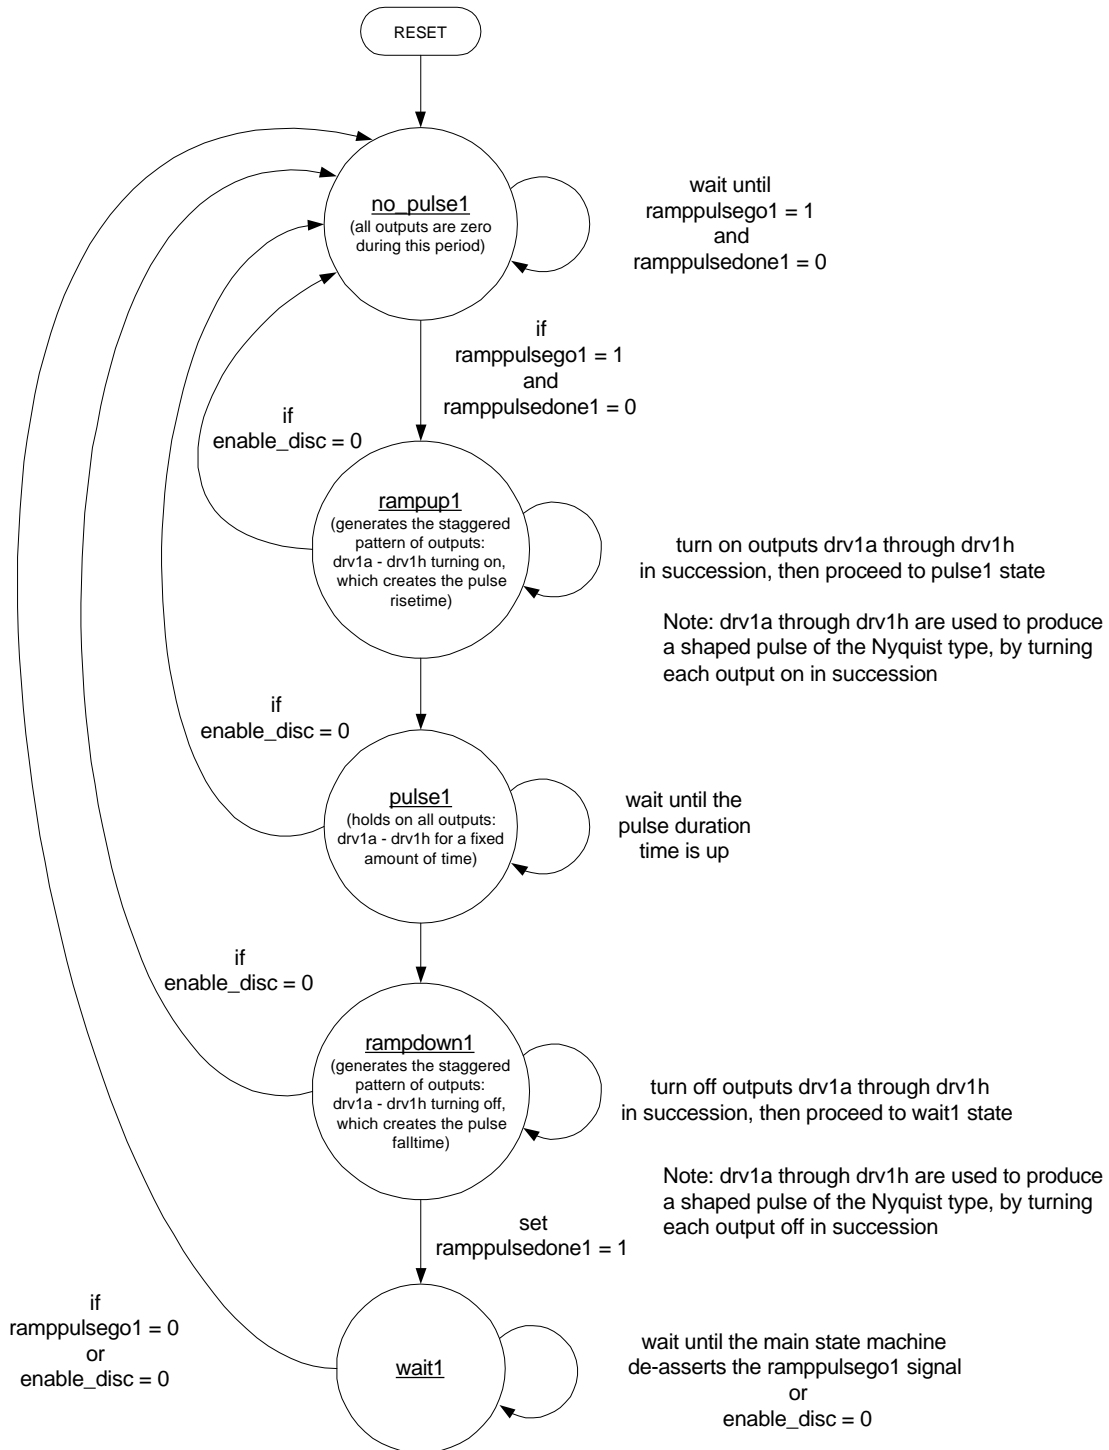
RESET

no_pulse1
(all outputs are zero during this period)

wait until
ramppulsego1 = 1
and
ramppulsedone1 = 0

if
ramppulsego1 = 1
and
ramppulsedone1 = 0

if
enable_disc = 0

rampup1
(generates the staggered pattern of outputs: drv1a - drv1h turning on, which creates the pulse risetime)

turn on outputs drv1a through drv1h in succession, then proceed to pulse1 state

Note: drv1a through drv1h are used to produce a shaped pulse of the Nyquist type, by turning each output on in succession

if
enable_disc = 0

pulse1
(holds on all outputs: drv1a - drv1h for a fixed amount of time)

wait until the pulse duration time is up

if
enable_disc = 0

rampdown1
(generates the staggered pattern of outputs: drv1a - drv1h turning off, which creates the pulse falltime)

turn off outputs drv1a through drv1h in succession, then proceed to wait1 state

Note: drv1a through drv1h are used to produce a shaped pulse of the Nyquist type, by turning each output off in succession

set
ramppulsedone1 = 1

if
ramppulsego1 = 0
or
enable_disc = 0

wait1

wait until the main state machine de-asserts the ramppulsego1 signal
or
enable_disc = 0